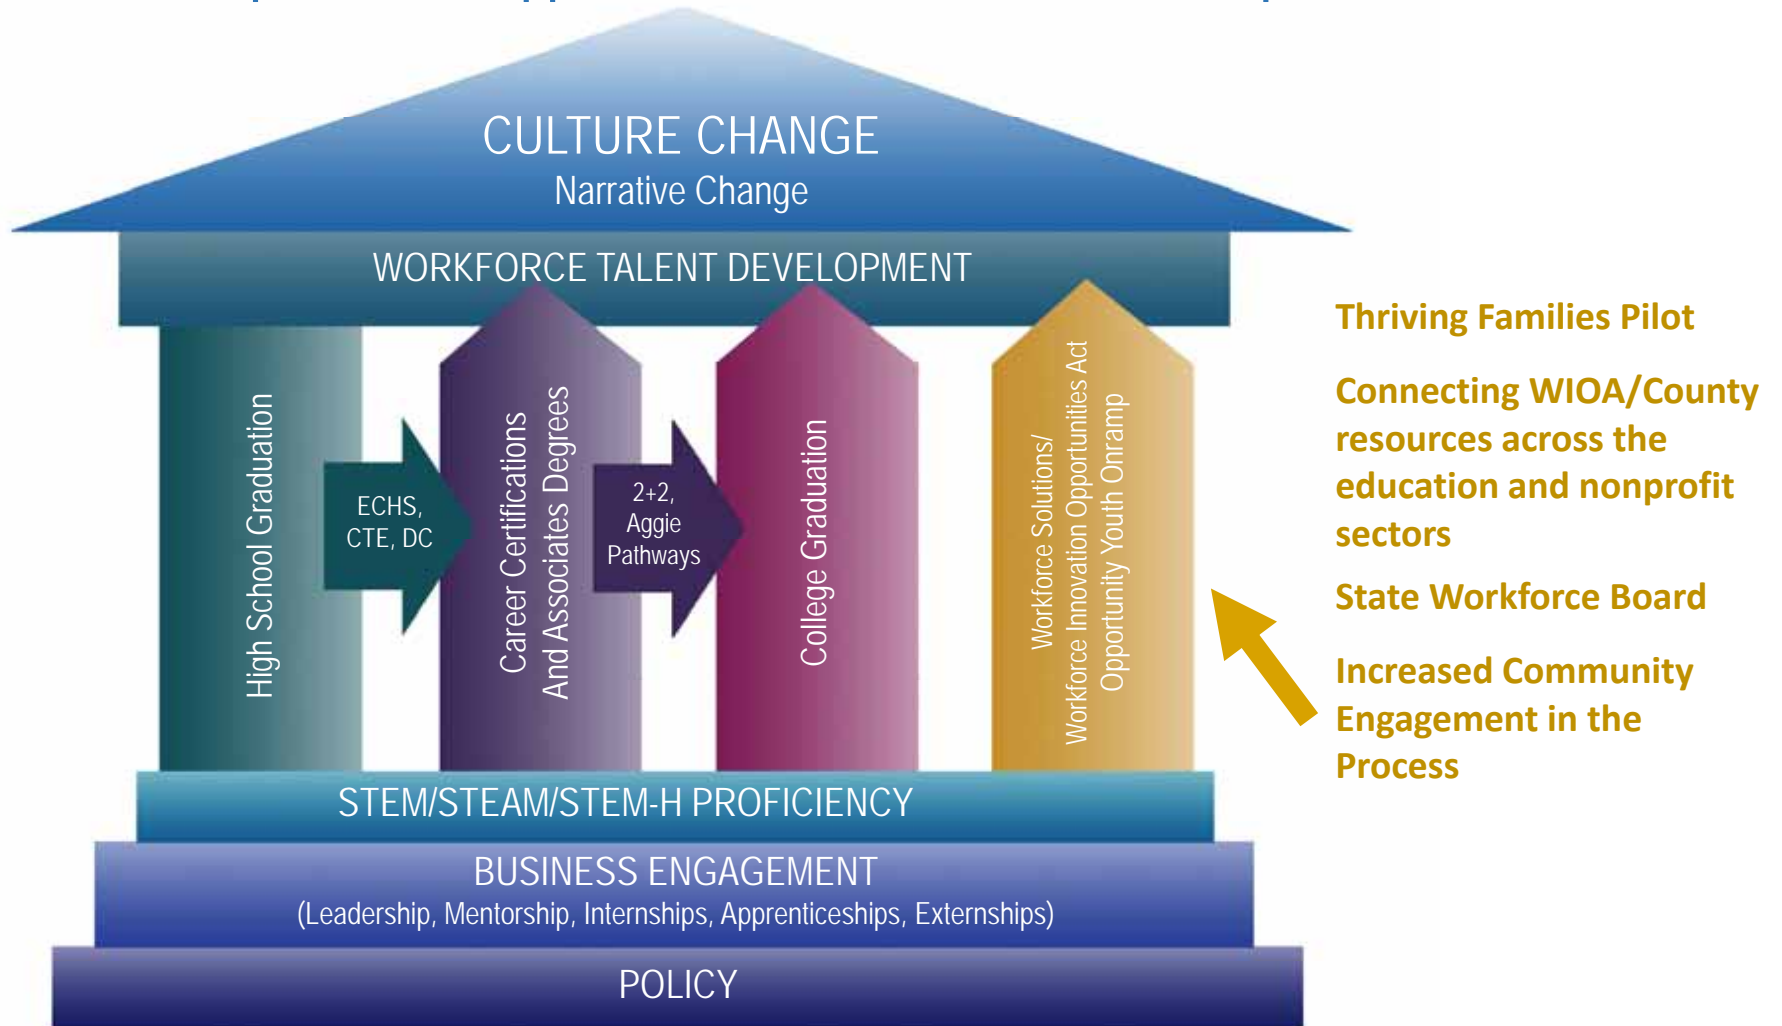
CULTURE CHANGE
Narrative Change

WORKFORCE TALENT DEVELOPMENT

High School Graduation

ECHS, CTE, DC

Career Certifications And Associates Degrees

2+2, Aggie Pathways

College Graduation

Workforce Solutions/ Workforce Innovation Opportunities Act Opportunity Youth Onramp

STEM/STEAM/STEM-H PROFICIENCY

BUSINESS ENGAGEMENT
(Leadership, Mentorship, Internships, Apprenticeships, Externships)

POLICY

Thriving Families Pilot

Connecting WIOA/County resources across the education and nonprofit sectors

State Workforce Board

Increased Community Engagement in the Process